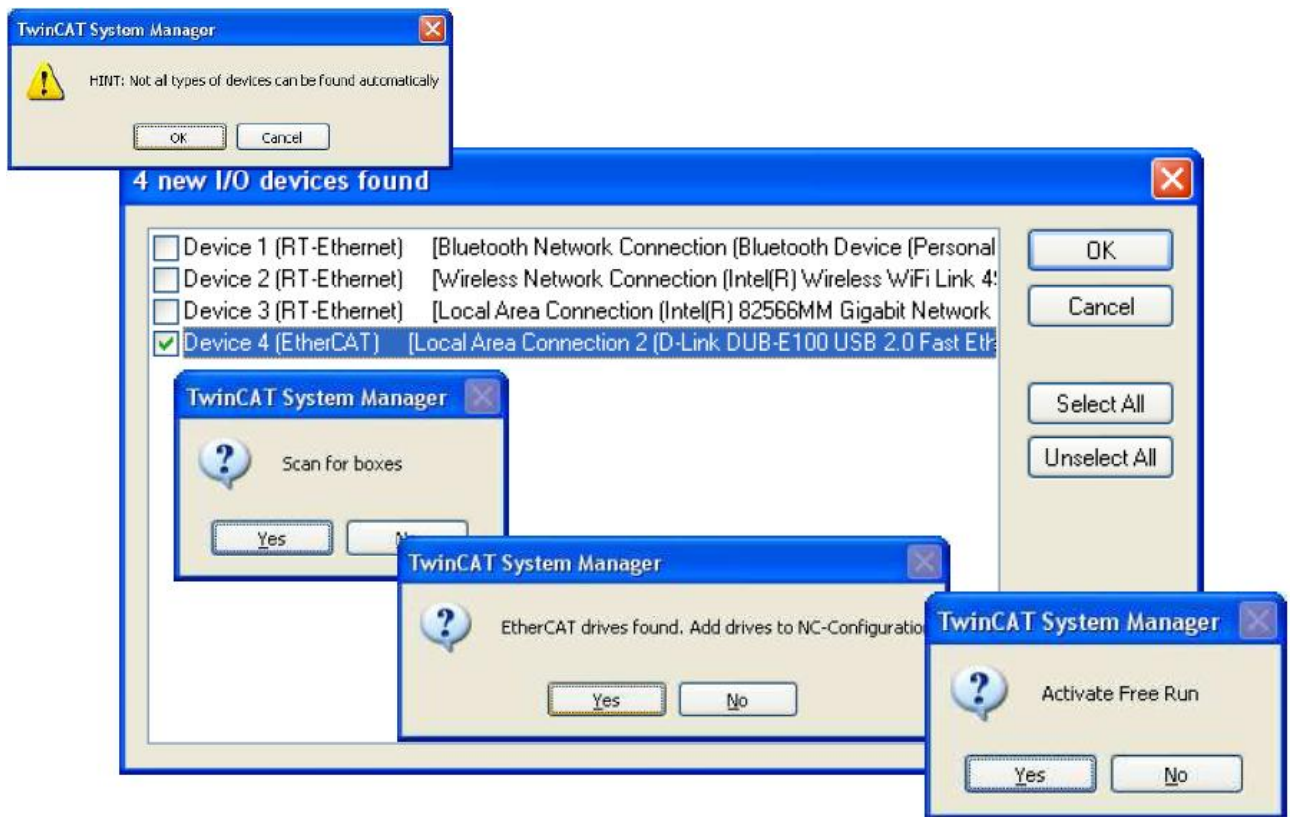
TwinCAT System Manager

HINT: Not all types of devices can be found automatically

OK

Cancel

4 new I/O devices found

Device 1 (RT-Ethernet) [Bluetooth Network Connection (Bluetooth Device (Personal

Device 2 (RT-Ethernet) [Wireless Network Connection (Intel(R) Wireless WiFi Link 4!

Device 3 (RT-Ethernet) [Local Area Connection (Intel(R) 82566MM Gigabit Network

Device 4 (EtherCAT) [Local Area Connection 2 (D-Link DUB-E100 USB 2.0 Fast Eth

OK

Cancel

Select All

Unselect All

TwinCAT System Manager

Scan for boxes

Yes

N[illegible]

TwinCAT System Manager

EtherCAT drives found. Add drives to NC-Configuratio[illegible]

Yes

No

TwinCAT System Manager

Activate Free Run

Yes

No